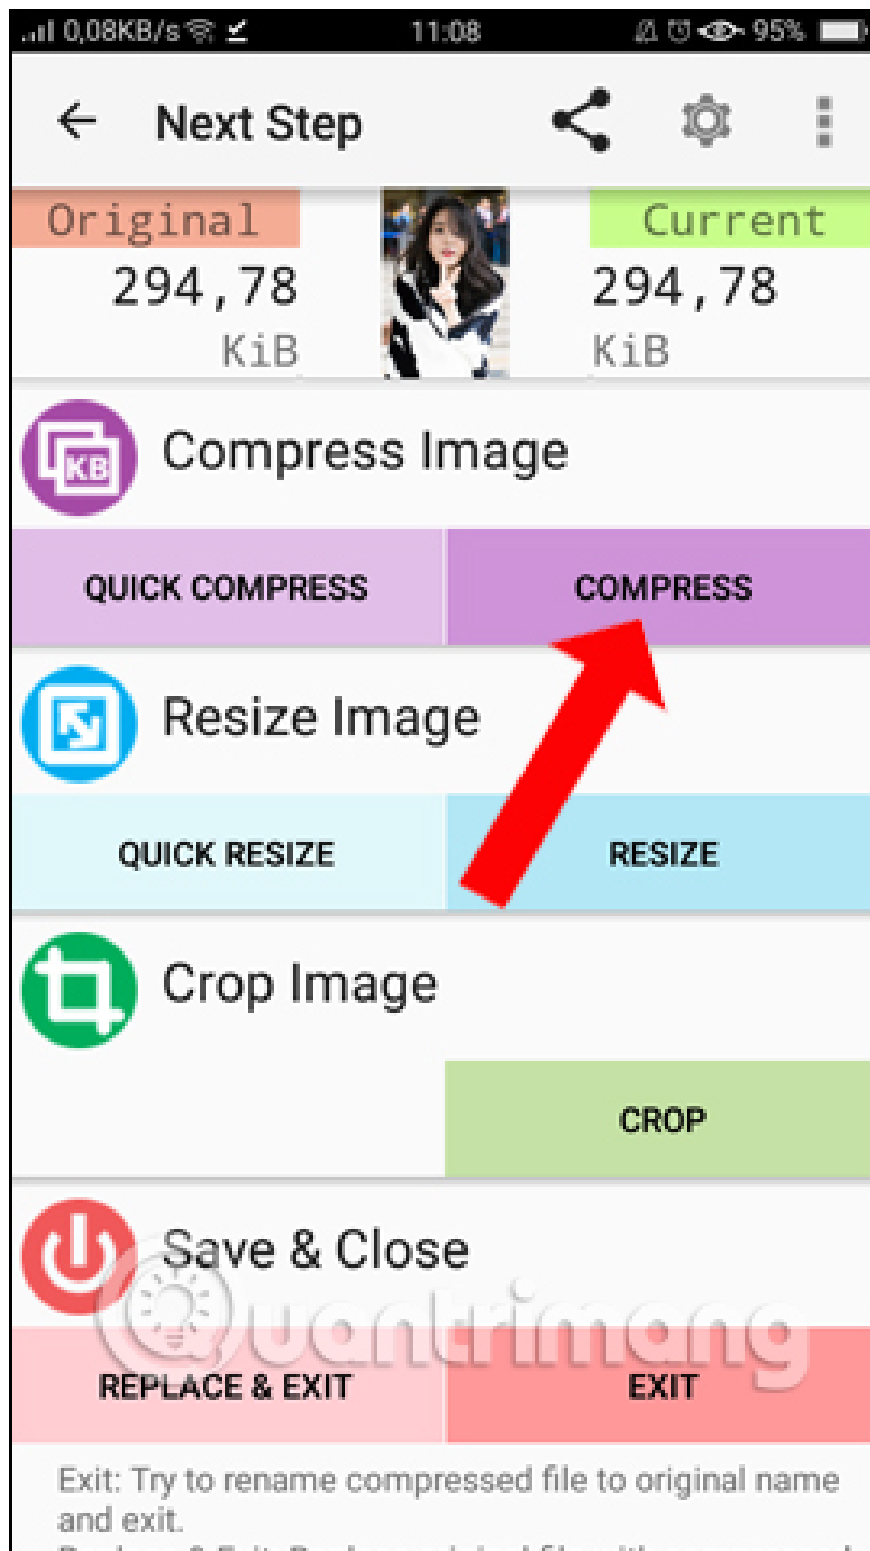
0,08KB/s 11:08 95%

Next Step

Original
294,78
KiB

Current
294,78
KiB

KB
Compress Image

QUICK COMPRESS | COMPRESS

Resize Image

QUICK RESIZE | RESIZE

Crop Image

CROP

Save & Close

REPLACE & EXIT | EXIT

Quantrimang

Exit: Try to rename compressed file to original name and exit.

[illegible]